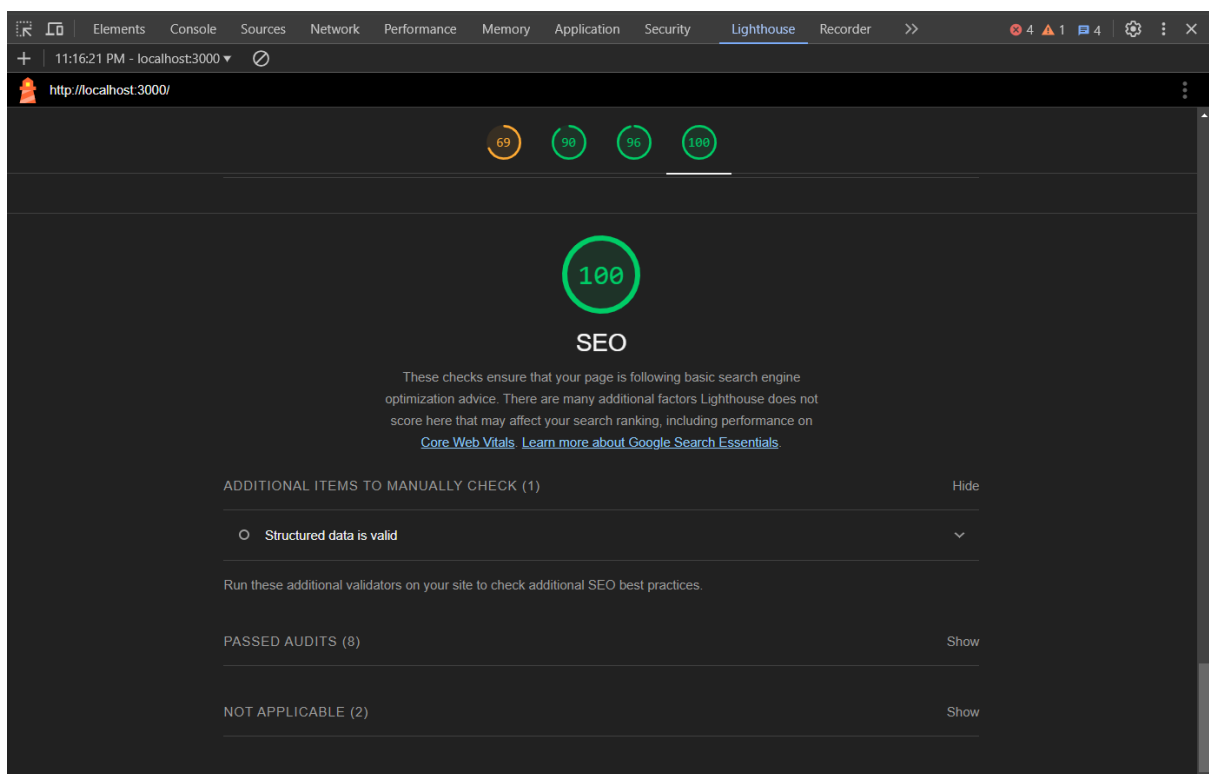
Elements Console Sources Network Performance Memory Application Security Lighthouse Recorder >> 4 1 4

11:16:21 PM - localhost:3000

http://localhost:3000/

69 90 96 100

100

SEO

These checks ensure that your page is following basic search engine optimization advice. There are many additional factors Lighthouse does not score here that may affect your search ranking, including performance on Core Web Vitals. Learn more about Google Search Essentials.

ADDITIONAL ITEMS TO MANUALLY CHECK (1) Hide

Structured data is valid

Run these additional validators on your site to check additional SEO best practices.

PASSED AUDITS (8) Show

NOT APPLICABLE (2) Show